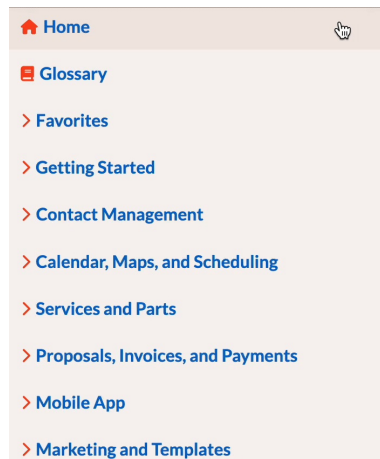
Home

Glossary

> Favorites

> Getting Started

> Contact Management

> Calendar, Maps, and Scheduling

> Services and Parts

> Proposals, Invoices, and Payments

> Mobile App

> Marketing and Templates